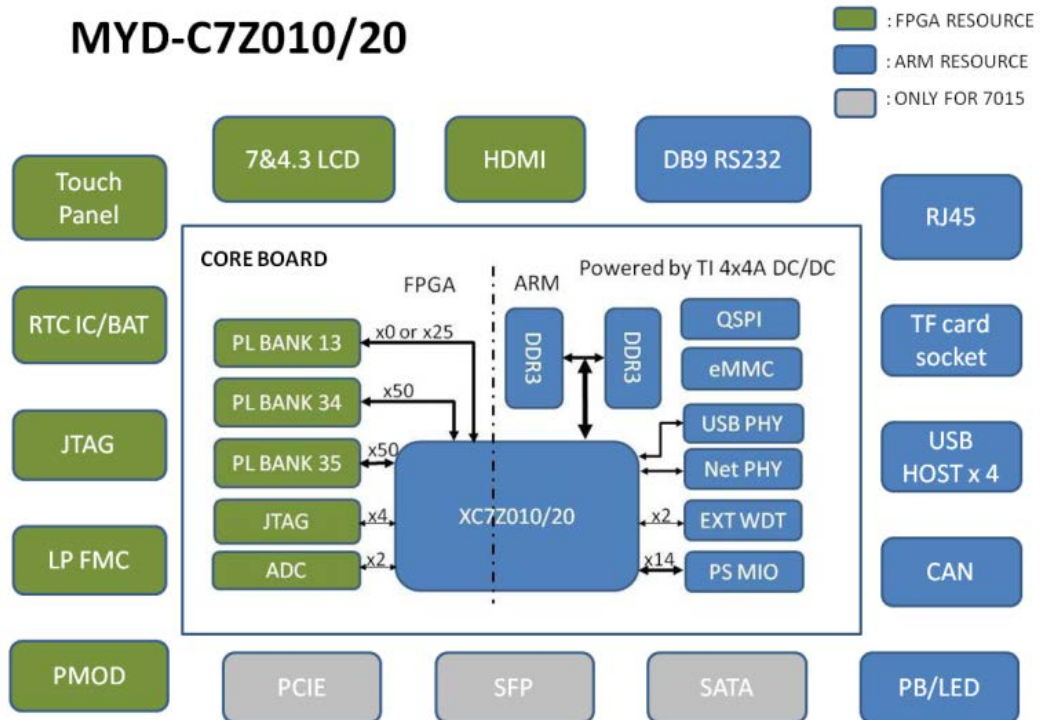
MYD-C7Z010/20

: FPGA RESOURCE
: ARM RESOURCE
: ONLY FOR 7015

Touch Panel

7&4.3 LCD

HDMI

DB9 RS232

RJ45

RTC IC/BAT

JTAG

LP FMC

PMOD

TF card socket

USB HOST x 4

CAN

CORE BOARD

FPGA

ARM

Powered by TI 4x4A DC/DC

PL BANK 13

x0 or x25

PL BANK 34

x50

PL BANK 35

x50

JTAG

x4

ADC

x2

DDR3

DDR3

QSPI

eMMC

USB PHY

Net PHY

XC7Z010/20

x2

EXT WDT

x14

PS MIO

PCIE

SFP

SATA

PB/LED